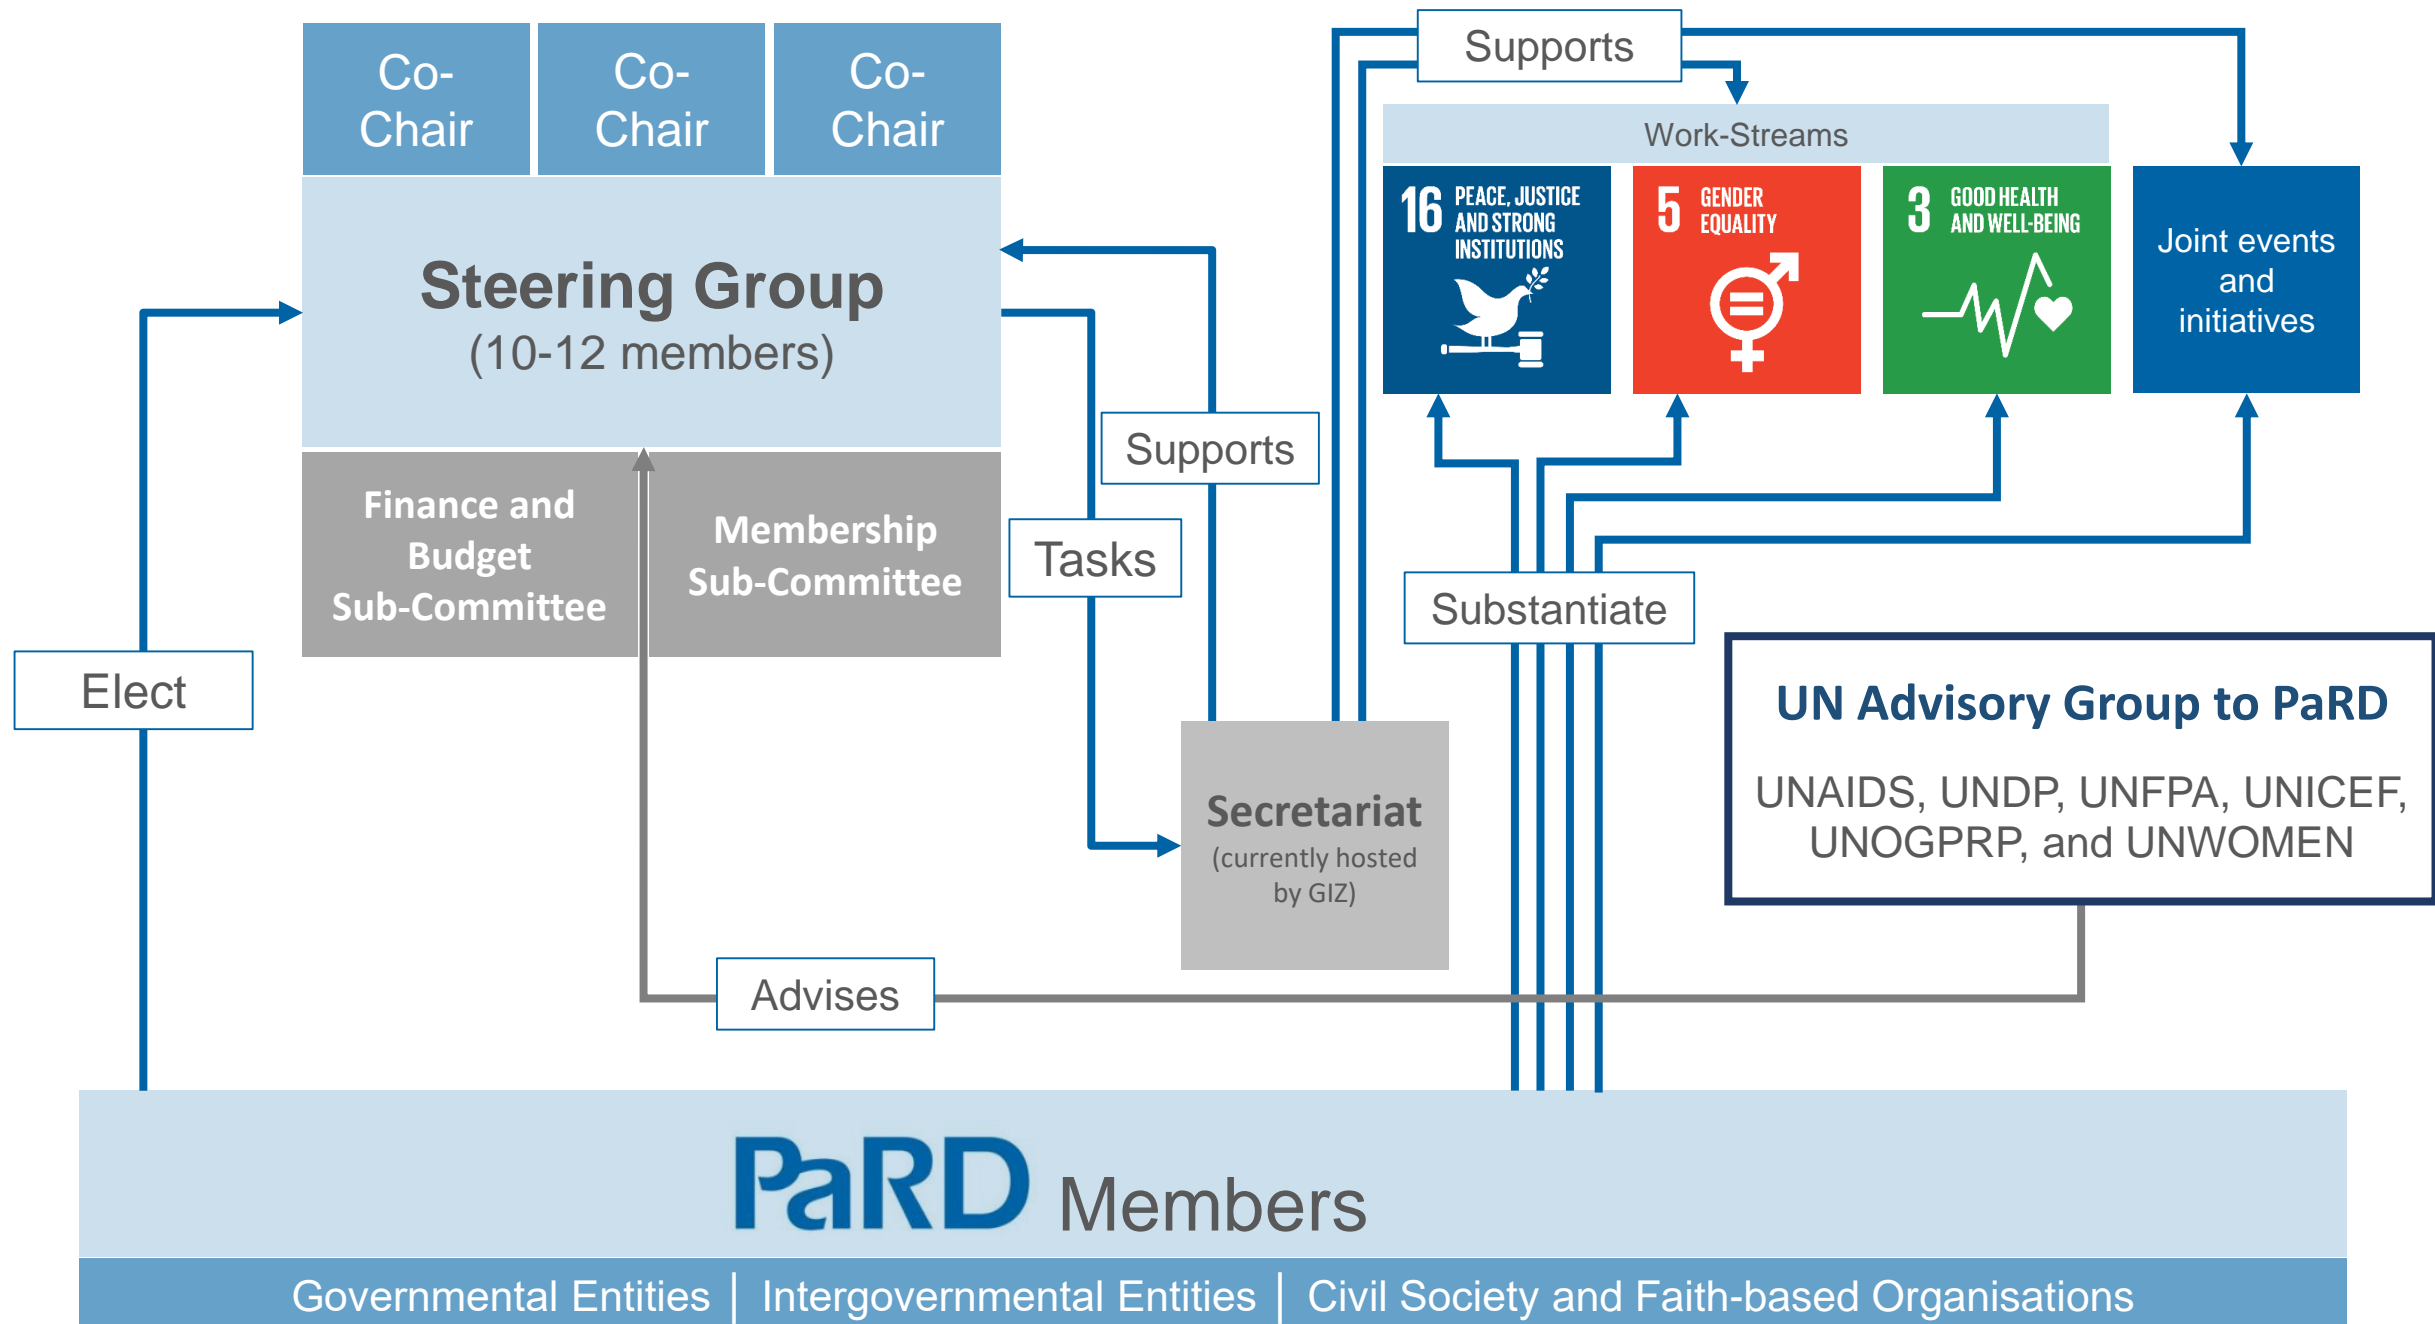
Co-Chair

Co-Chair

Co-Chair

Steering Group
(10-12 members)

Finance and Budget Sub-Committee

Membership Sub-Committee

Supports

Tasks

Elect

Secretariat
(currently hosted by GIZ)

Advises

Supports

Work-Streams

16 PEACE, JUSTICE AND STRONG INSTITUTIONS

5 GENDER EQUALITY

3 GOOD HEALTH AND WELL-BEING

Joint events and initiatives

Substantiate

UN Advisory Group to PaRD

UNAIDS, UNDP, UNFPA, UNICEF, UNOGPRP, and UNWOMEN

PaRD Members

Governmental Entities | Intergovernmental Entities | Civil Society and Faith-based Organisations